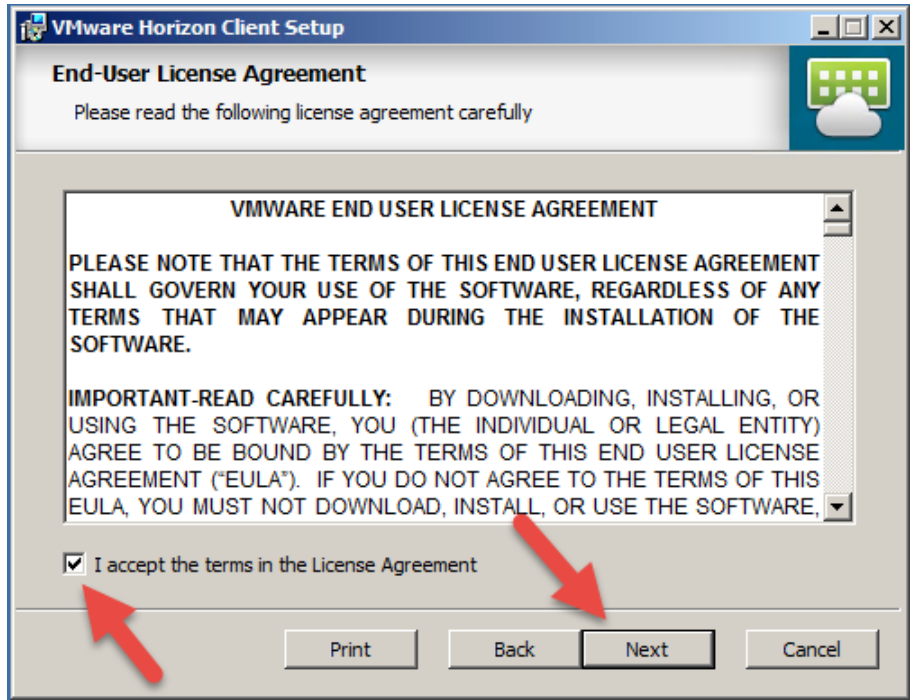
VMware Horizon Client Setup

End-User License Agreement

Please read the following license agreement carefully

VMWARE END USER LICENSE AGREEMENT

PLEASE NOTE THAT THE TERMS OF THIS END USER LICENSE AGREEMENT SHALL GOVERN YOUR USE OF THE SOFTWARE, REGARDLESS OF ANY TERMS THAT MAY APPEAR DURING THE INSTALLATION OF THE SOFTWARE.

IMPORTANT-READ CAREFULLY: BY DOWNLOADING, INSTALLING, OR USING THE SOFTWARE, YOU (THE INDIVIDUAL OR LEGAL ENTITY) AGREE TO BE BOUND BY THE TERMS OF THIS END USER LICENSE AGREEMENT ("EULA"). IF YOU DO NOT AGREE TO THE TERMS OF THIS EULA, YOU MUST NOT DOWNLOAD, INSTALL, OR USE THE SOFTWARE,

I accept the terms in the License Agreement

Print Back Next Cancel